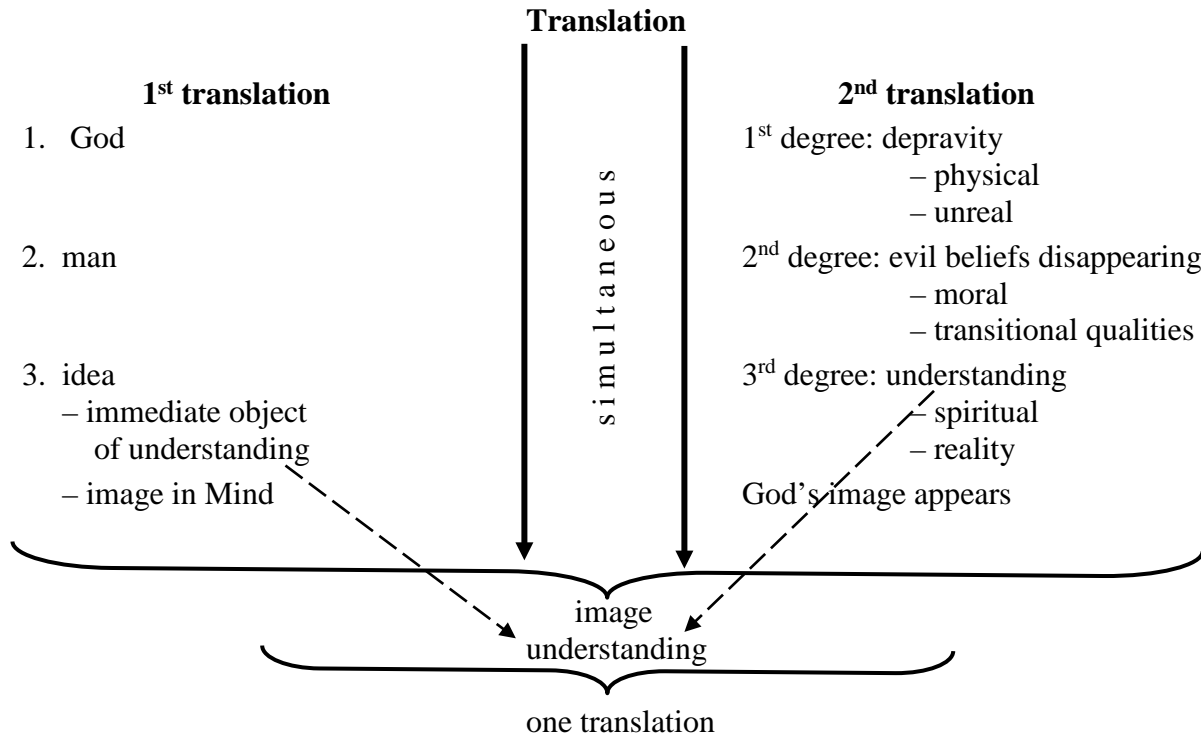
**Translation**

**1st translation**

1. God

2. man

3. idea
– immediate object of understanding
– image in Mind

simultaneous

**2nd translation**

1st degree: depravity
– physical
– unreal

2nd degree: evil beliefs disappearing
– moral
– transitional qualities

3rd degree: understanding
– spiritual
– reality

God's image appears

image
understanding

one translation